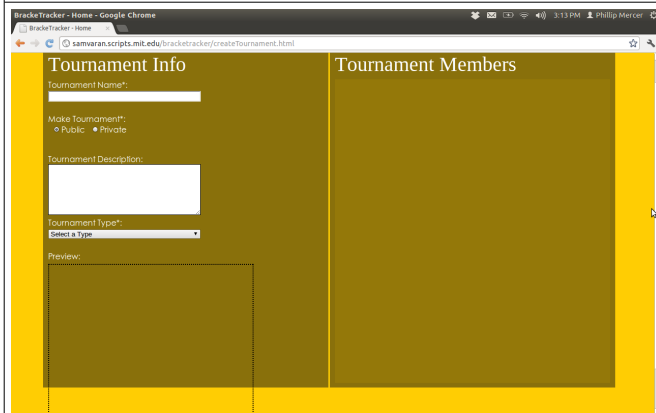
BrackeTracker - Home - Google Chrome

3:13 PM Phillip Mercer

BrackeTracker - Home ×

samvaran.scripts.mit.edu/bracketracker/createTournament.html

Tournament Info

Tournament Name*:

Make Tournament*:
Public Private

Tournament Description:

Tournament Type*:
Select a Type

Preview:

Tournament Members